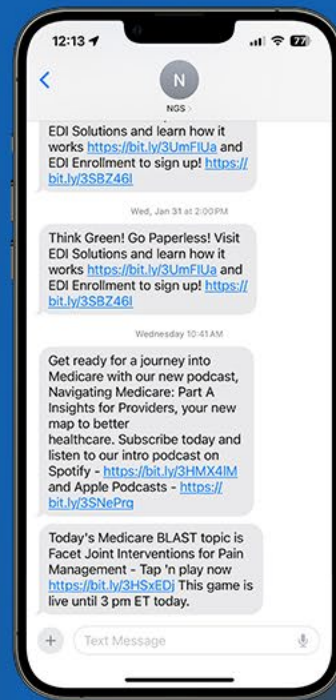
12:13 77

N

NGS >

EDI Solutions and learn how it works https://bit.ly/3UmFlUa and EDI Enrollment to sign up! https://bit.ly/3SBZ46I

Wed, Jan 31 at 2:00 PM

Think Green! Go Paperless! Visit EDI Solutions and learn how it works https://bit.ly/3UmFlUa and EDI Enrollment to sign up! https://bit.ly/3SBZ46I

Wednesday 10:41 AM

Get ready for a journey into Medicare with our new podcast, Navigating Medicare: Part A Insights for Providers, your new map to better healthcare. Subscribe today and listen to our intro podcast on Spotify - https://bit.ly/3HMX4lM and Apple Podcasts - https://bit.ly/3SNePrg

Today's Medicare BLAST topic is Facet Joint Interventions for Pain Management - Tap 'n play now https://bit.ly/3HSxEDj This game is live until 3 pm ET today.

Text Message